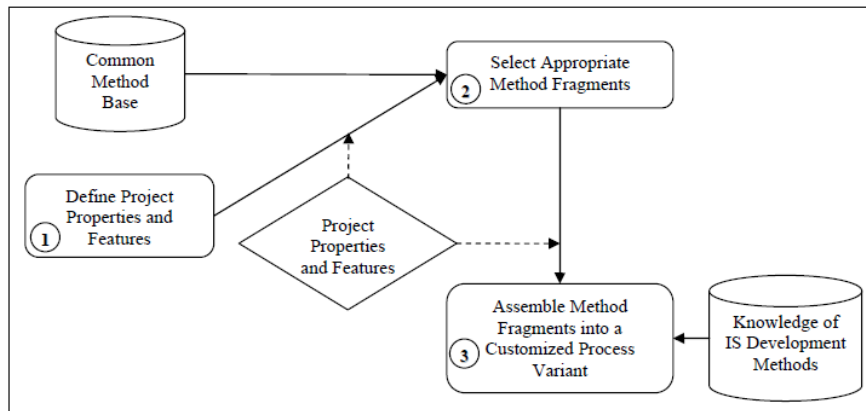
Common Method Base

Select Appropriate Method Fragments

2

Define Project Properties and Features

1

Project Properties and Features

Assemble Method Fragments into a Customized Process Variant

3

Knowledge of IS Development Methods